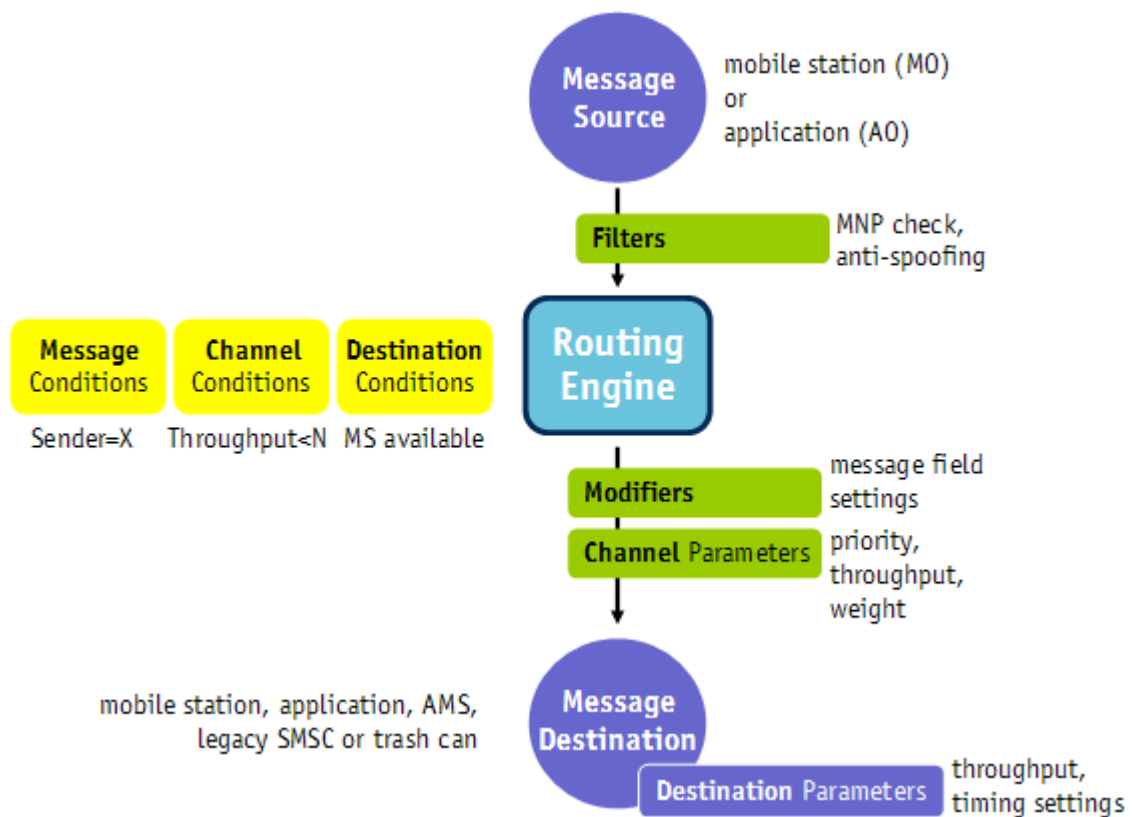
Message Source

mobile station (MO)
or
application (AO)

Filters

MNP check,
anti-spoofing

Message Conditions

Channel Conditions

Destination Conditions

Sender=X

Throughput<N

MS available

Routing Engine

Modifiers

message field settings

Channel Parameters

priority,
throughput,
weight

mobile station, application, AMS,
legacy SMSC or trash can

Message Destination

Destination Parameters

throughput,
timing settings